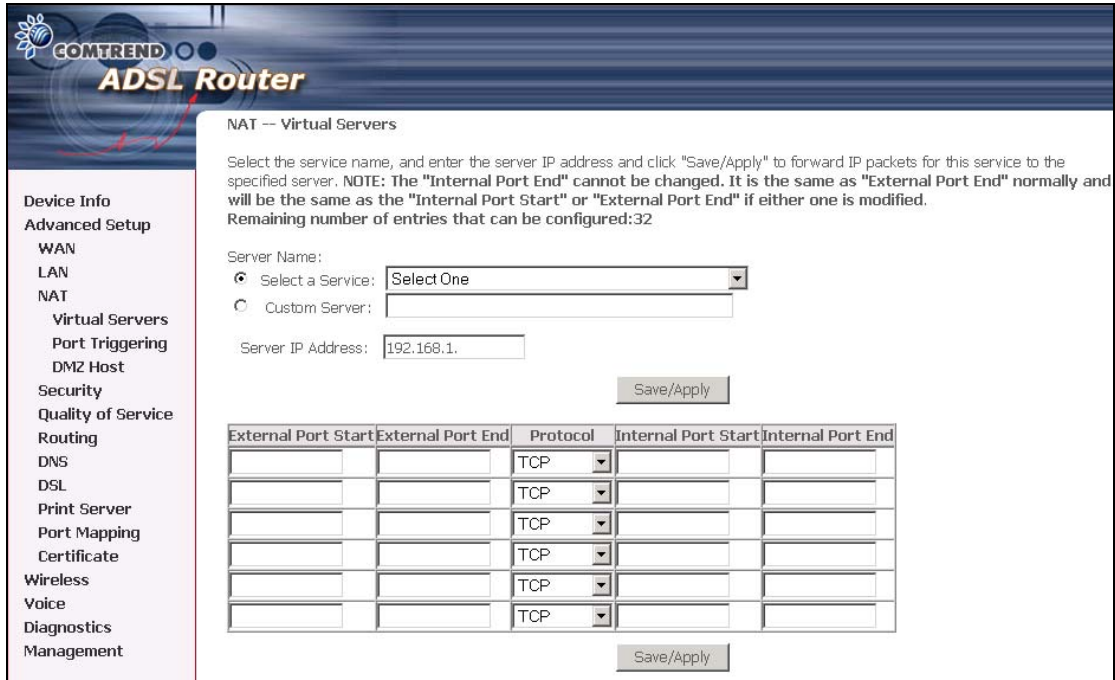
COMTREND

ADSL Router

Device Info
Advanced Setup
WAN
LAN
NAT
Virtual Servers
Port Triggering
DMZ Host
Security
Quality of Service
Routing
DNS
DSL
Print Server
Port Mapping
Certificate
Wireless
Voice
Diagnostics
Management

NAT -- Virtual Servers

Select the service name, and enter the server IP address and click "Save/Apply" to forward IP packets for this service to the specified server. NOTE: The "Internal Port End" cannot be changed. It is the same as "External Port End" normally and will be the same as the "Internal Port Start" or "External Port End" if either one is modified.
Remaining number of entries that can be configured:32

Server Name:
Select a Service: Select One
Custom Server:

Server IP Address: 192.168.1.

Save/Apply

| External Port Start | External Port End | Protocol | Internal Port Start | Internal Port End |
|---|---|---|---|---|
| | | TCP | | |
| | | TCP | | |
| | | TCP | | |
| | | TCP | | |
| | | TCP | | |
| | | TCP | | |

Save/Apply